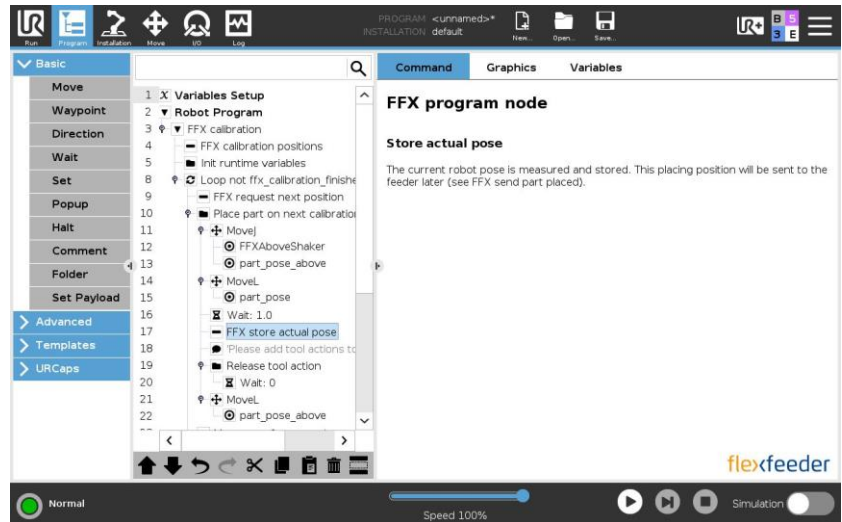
Run Program Installation Move I/O Log

PROGRAM <unnamed>*
INSTALLATION default

New... Open... Save...

B 5 3 E

Basic
Move
Waypoint
Direction
Wait
Set
Popup
Halt
Comment
Folder
Set Payload
Advanced
Templates
URCaps

1 X Variables Setup
2 Robot Program
3 FFX calibration
4 FFX calibration positions
5 Init runtime variables
8 Loop not ffx_calibration_finishe
9 FFX request next position
10 Place part on next calibratio
11 MoveJ
12 FFXAboveShaker
13 part_pose_above
14 MoveL
15 part_pose
16 Wait: 1.0
17 FFX store actual pose
18 'Please add tool actions to
19 Release tool action
20 Wait: 0
21 MoveL
22 part_pose_above

Command Graphics Variables

FFX program node

Store actual pose

The current robot pose is measured and stored. This placing position will be sent to the feeder later (see FFX send part placed).

flexfeeder

Normal

Speed 100%

Simulation